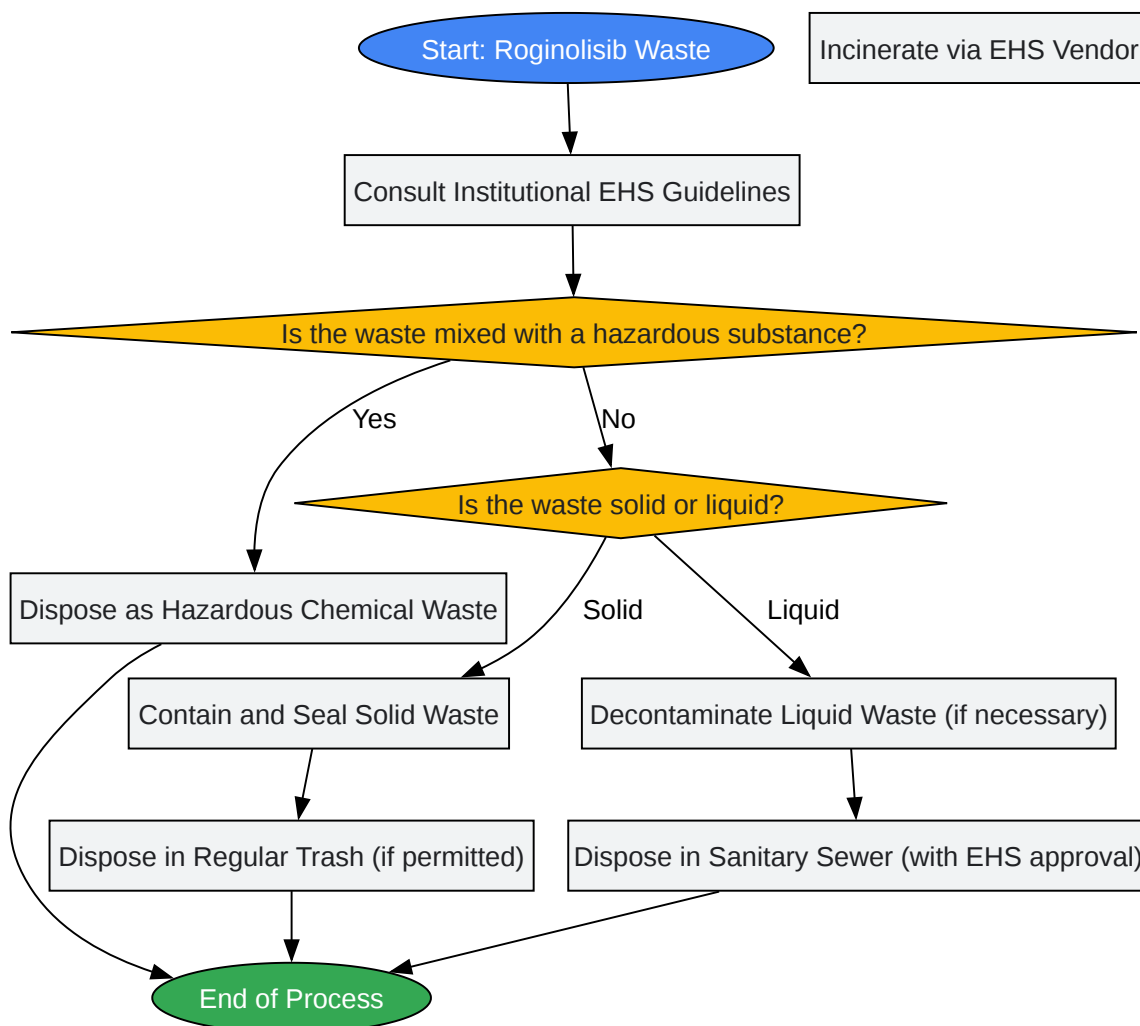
Start: Roginolisib Waste

Incinerate via EHS Vendor

Consult Institutional EHS Guidelines

Is the waste mixed with a hazardous substance?

Yes

No

Is the waste solid or liquid?

Dispose as Hazardous Chemical Waste

Solid

Liquid

Contain and Seal Solid Waste

Decontaminate Liquid Waste (if necessary)

Dispose in Regular Trash (if permitted)

Dispose in Sanitary Sewer (with EHS approval)

End of Process